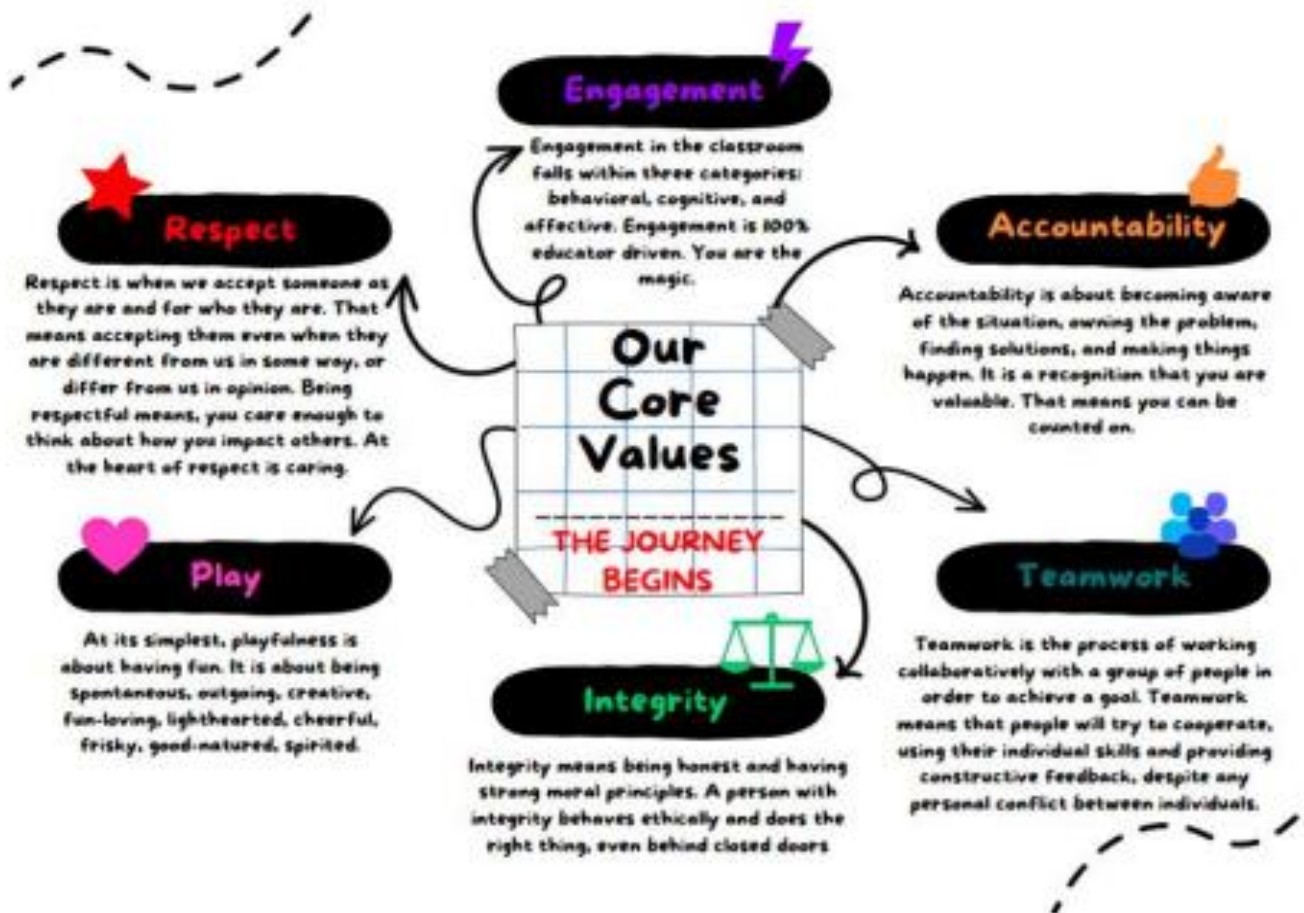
Our Core Values

THE JOURNEY BEGINS

Engagement

Engagement in the classroom falls within three categories: behavioral, cognitive, and affective. Engagement is 100% educator driven. You are the magic.

Respect

Respect is when we accept someone as they are and for who they are. That means accepting them even when they are different from us in some way, or differ from us in opinion. Being respectful means, you care enough to think about how you impact others. At the heart of respect is caring.

Accountability

Accountability is about becoming aware of the situation, owning the problem, finding solutions, and making things happen. It is a recognition that you are valuable. That means you can be counted on.

Play

At its simplest, playfulness is about having fun. It is about being spontaneous, outgoing, creative, fun-loving, lighthearted, cheerful, frisky, good-natured, spirited.

Teamwork

Teamwork is the process of working collaboratively with a group of people in order to achieve a goal. Teamwork means that people will try to cooperate, using their individual skills and providing constructive feedback, despite any personal conflict between individuals.

Integrity

Integrity means being honest and having strong moral principles. A person with integrity behaves ethically and does the right thing, even behind closed doors